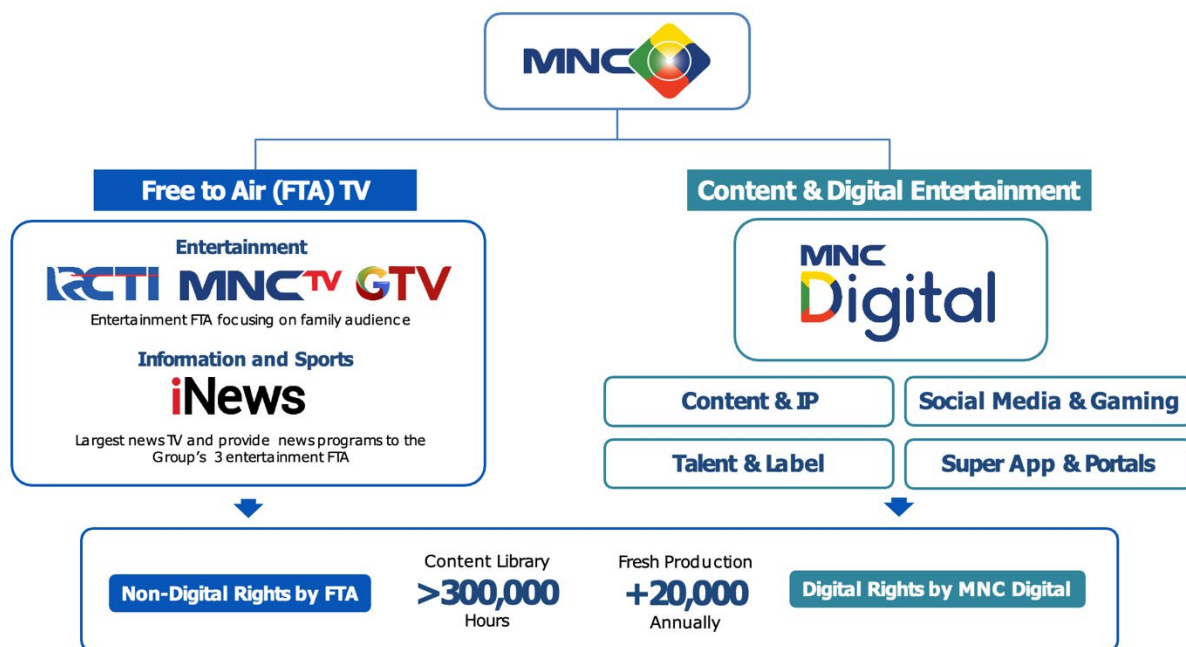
MNC

Free to Air (FTA) TV

Entertainment

RCTI MNCTV GTV

Entertainment FTA focusing on family audience

Information and Sports

iNews

Largest news TV and provide news programs to the Group's 3 entertainment FTA

Content & Digital Entertainment

MNC Digital

Content & IP

Social Media & Gaming

Talent & Label

Super App & Portals

Non-Digital Rights by FTA

Content Library
>300,000
Hours

Fresh Production
+20,000
Annually

Digital Rights by MNC Digital